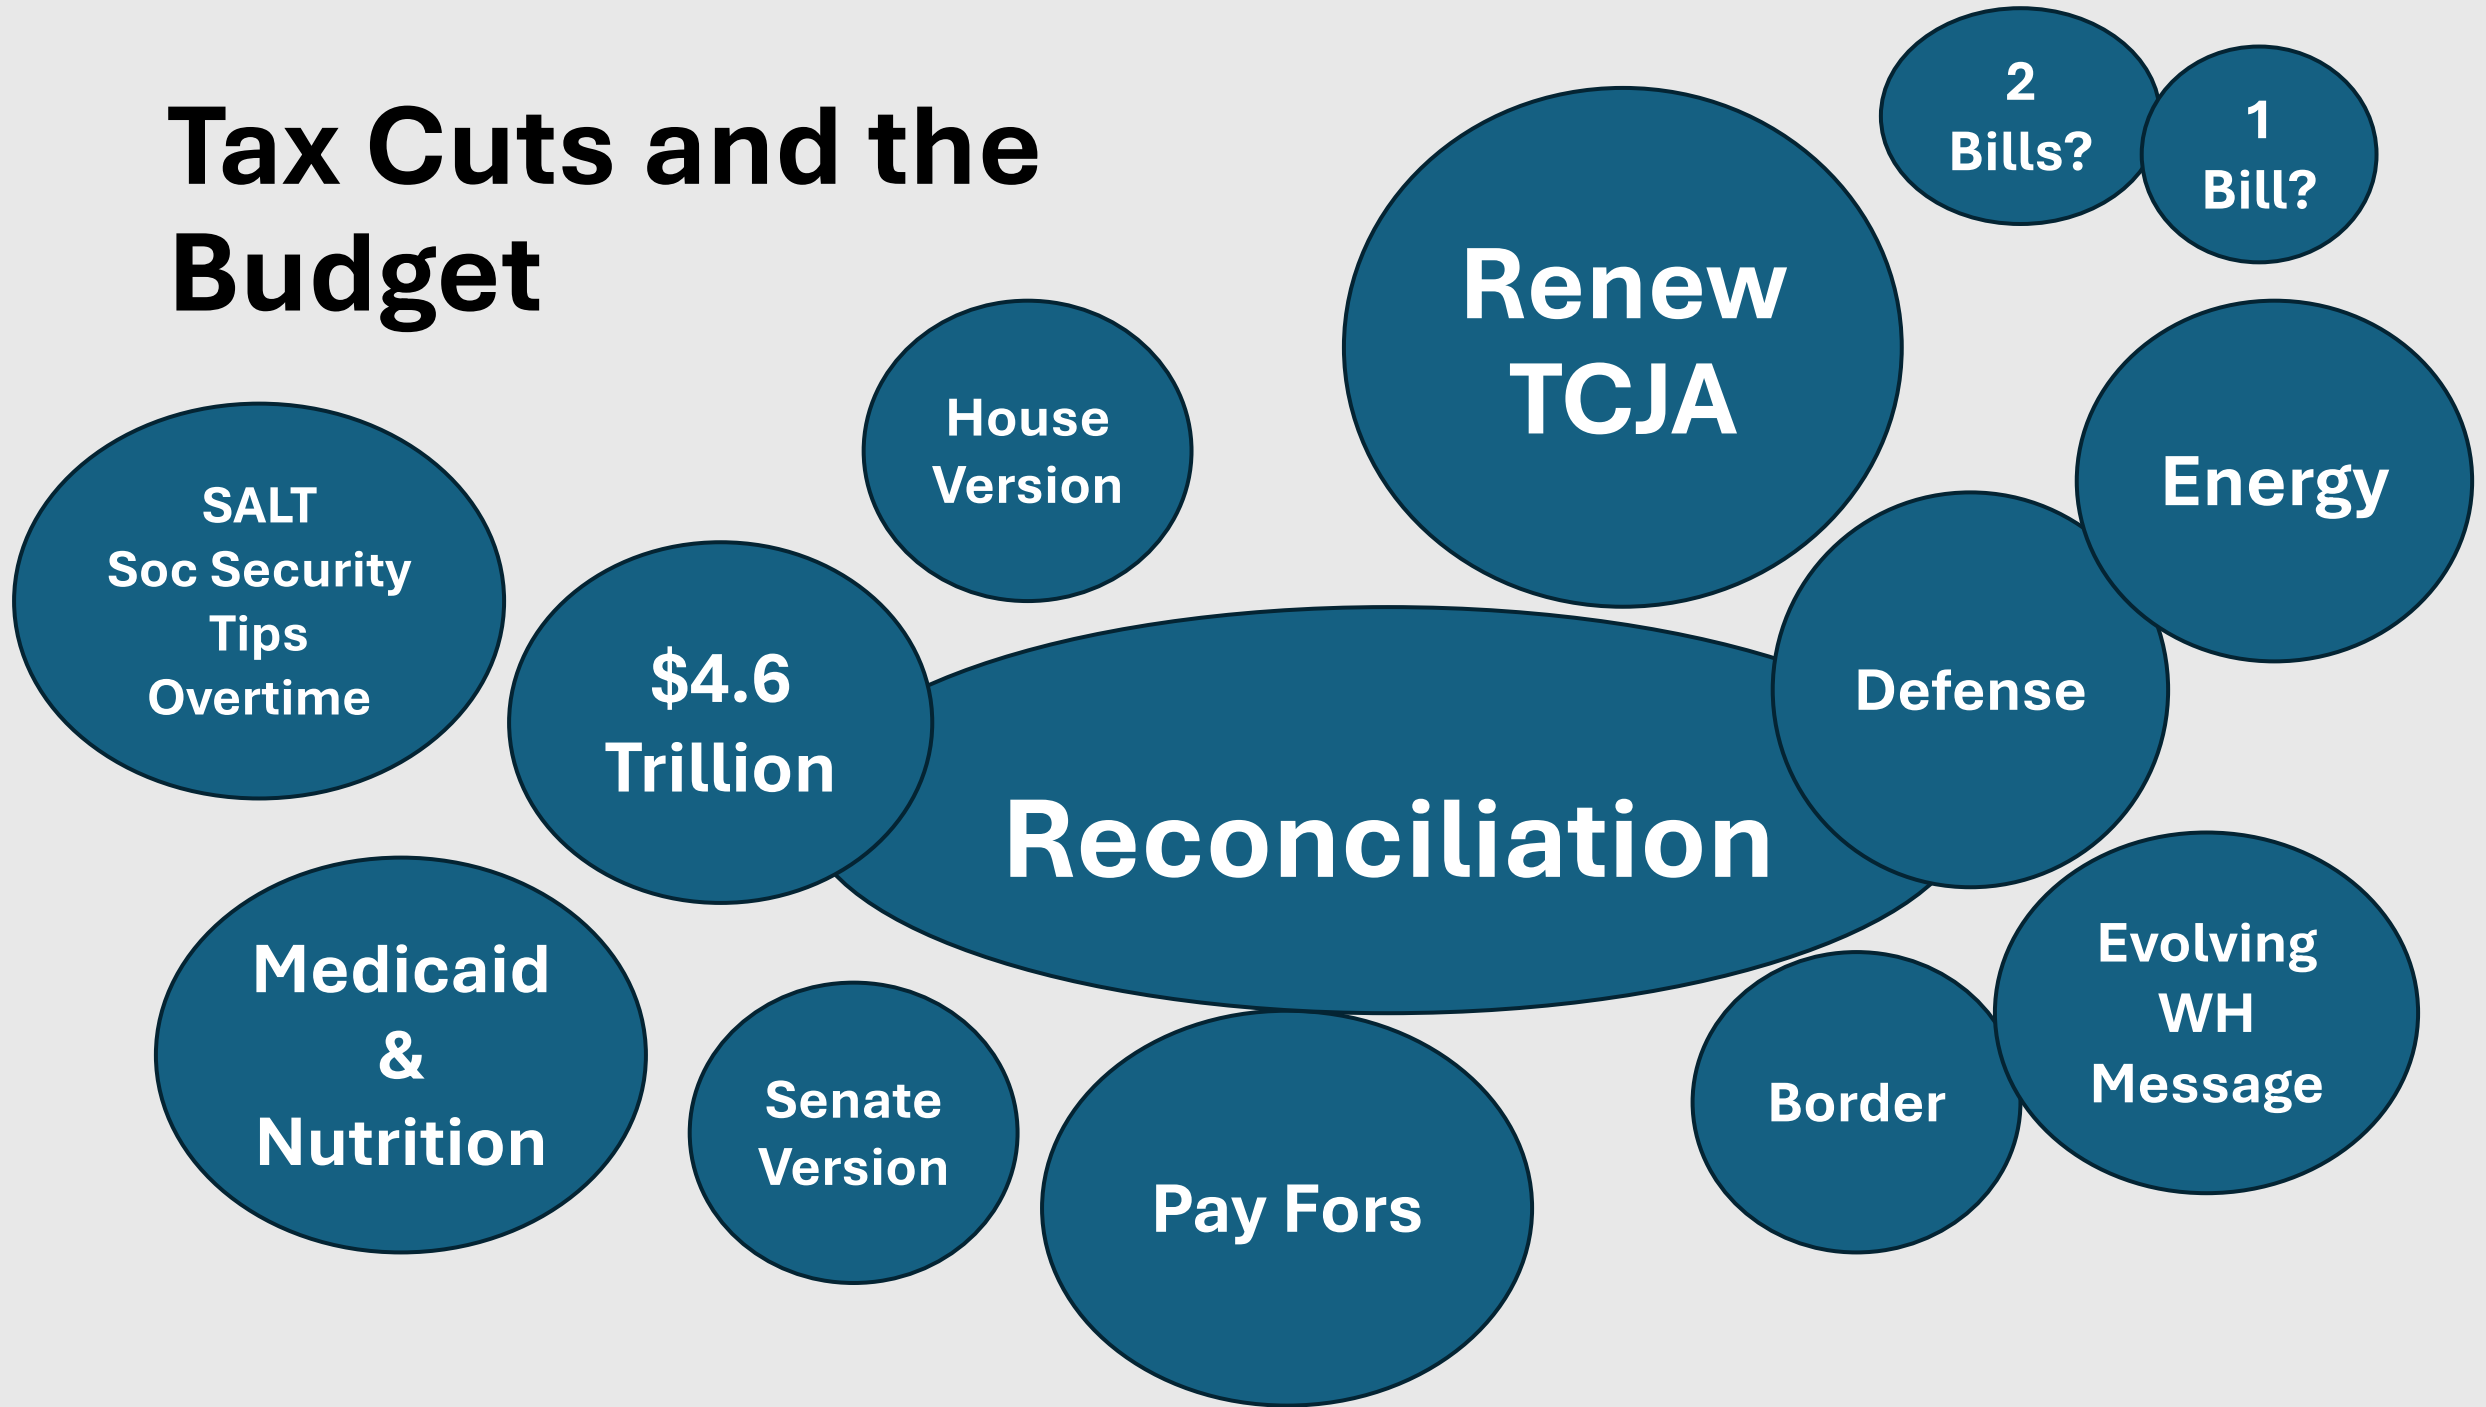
Tax Cuts and the Budget

2 Bills?

1 Bill?

Renew TCJA

House Version

Energy

SALT
Soc Security
Tips
Overtime

$4.6 Trillion

Defense

Reconciliation

Medicaid & Nutrition

Senate Version

Pay Fors

Border

Evolving WH Message